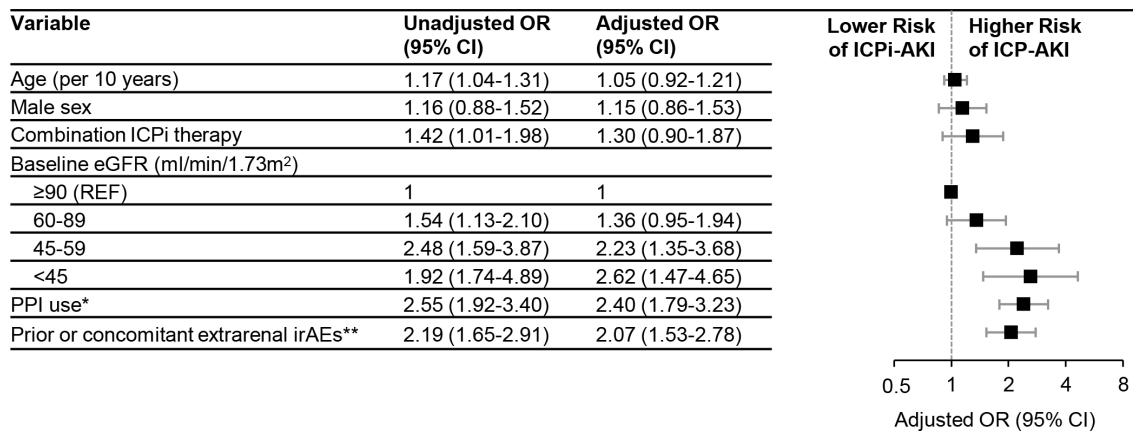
| Variable | Unadjusted OR (95% CI) | Adjusted OR (95% CI) |
|---|---|---|
| Age (per 10 years) | 1.17 (1.04-1.31) | 1.05 (0.92-1.21) |
| Male sex | 1.16 (0.88-1.52) | 1.15 (0.86-1.53) |
| Combination ICPi therapy | 1.42 (1.01-1.98) | 1.30 (0.90-1.87) |
| Baseline eGFR (ml/min/1.73m$^2$) | | |
| ≥90 (REF) | 1 | 1 |
| 60-89 | 1.54 (1.13-2.10) | 1.36 (0.95-1.94) |
| 45-59 | 2.48 (1.59-3.87) | 2.23 (1.35-3.68) |
| <45 | 1.92 (1.74-4.89) | 2.62 (1.47-4.65) |
| PPI use* | 2.55 (1.92-3.40) | 2.40 (1.79-3.23) |
| Prior or concomitant extrarenal irAEs** | 2.19 (1.65-2.91) | 2.07 (1.53-2.78) |

Lower Risk of ICPi-AKI

Higher Risk of ICP-AKI

0.5 1 2 4 8

Adjusted OR (95% CI)